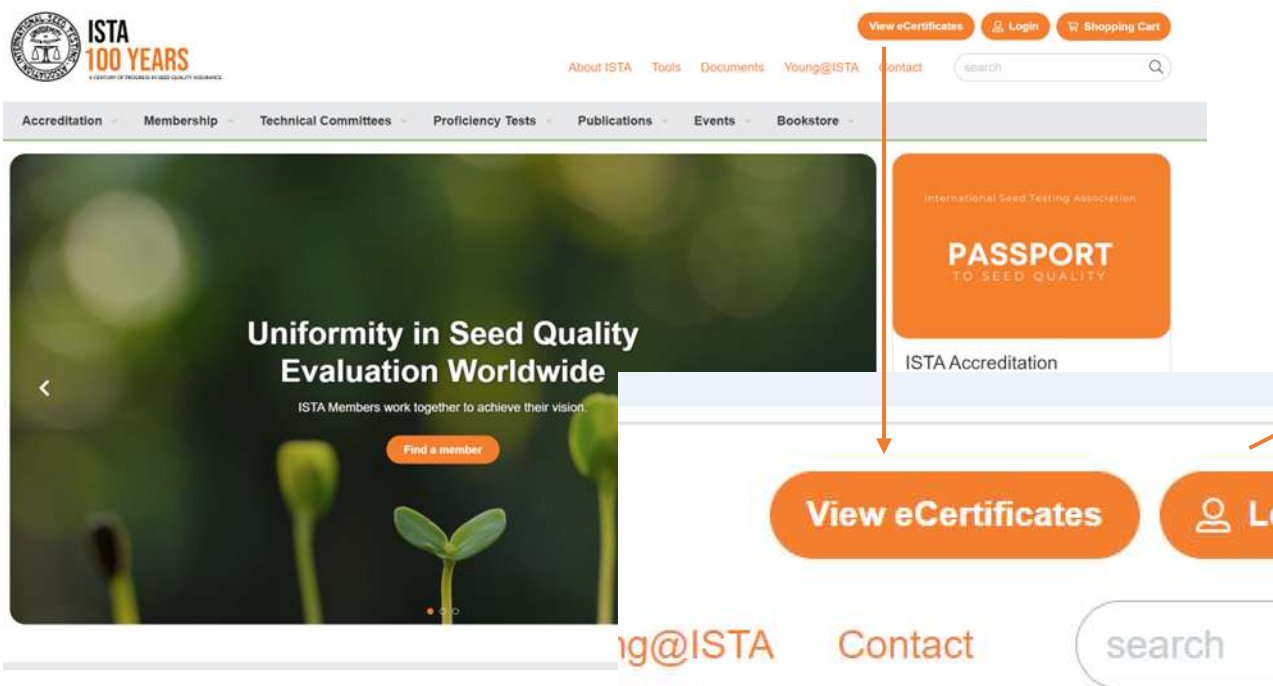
INTERNATIONAL SEED TESTING ASSOCIATION

ISTA
100 YEARS
A CENTURY OF PROGRESS IN SEED QUALITY ASSURANCE

View eCertificates Login Shopping Cart

About ISTA Tools Documents Young@ISTA Contact search

Accreditation Membership Technical Committees Proficiency Tests Publications Events Bookstore

Uniformity in Seed Quality Evaluation Worldwide

ISTA Members work together to achieve their vision.

Find a member

International Seed Testing Association

PASSPORT
TO SEED QUALITY

ISTA Accreditation

View eCertificates L

g@ISTA Contact search